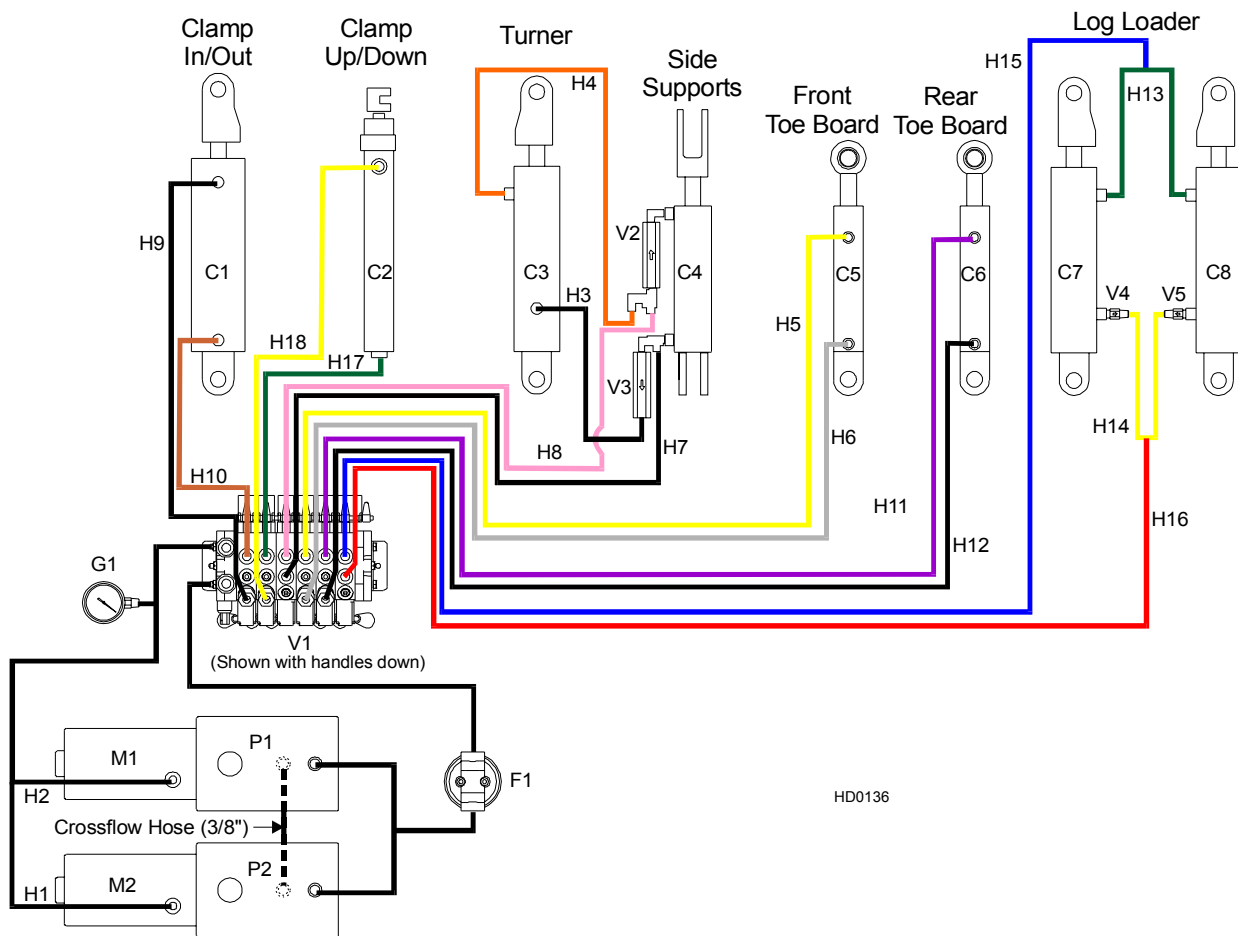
Clamp In/Out
Clamp Up/Down
Turner
Side Supports
Front Toe Board
Rear Toe Board
Log Loader

H15
H4
H13
C1
C2
C3
C4
C5
C6
C7
C8
H9
V2
H3
H5
V4
V5
H18
H17
V3
H6
H14
H8
H7
H10
H11
H16
H12
G1
V1
(Shown with handles down)
M1
P1
F1
H2
HD0136
Crossflow Hose (3/8")
M2
P2
H1